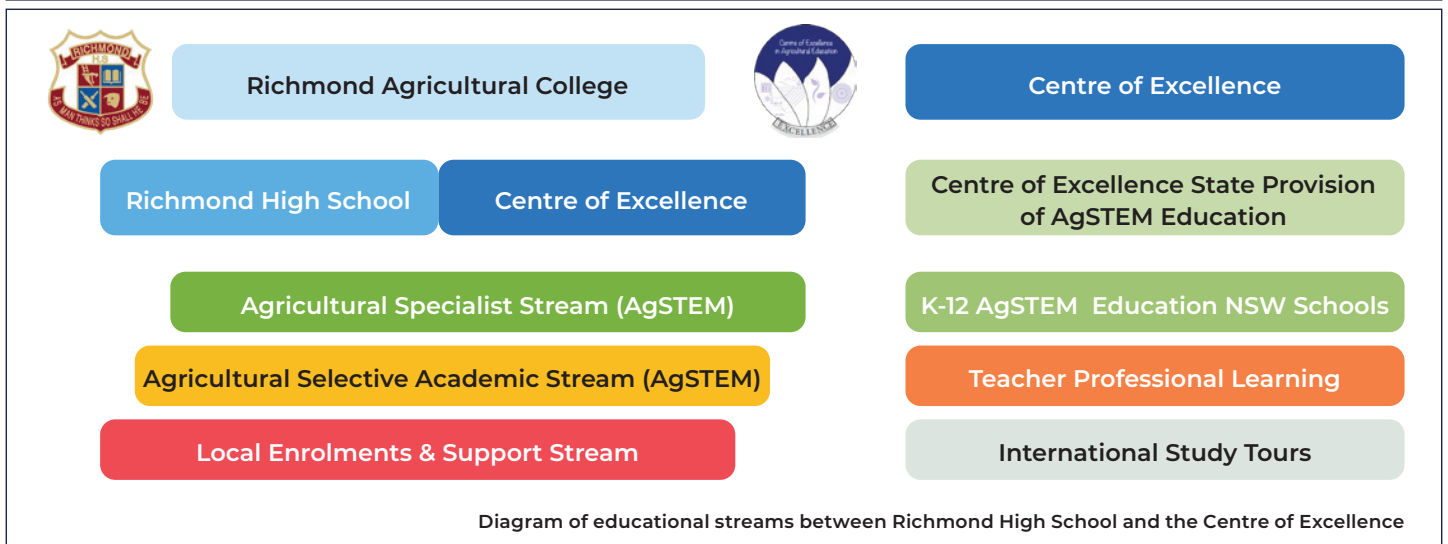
RICHMOND
H.S
AS A MAN THINKS SO SHALL HE BE

Richmond Agricultural College

Centre of Excellence in Agricultural Education
EXCELLENCE

Centre of Excellence

Richmond High School

Centre of Excellence

Centre of Excellence State Provision of AgSTEM Education

Agricultural Specialist Stream (AgSTEM)

K-12 AgSTEM Education NSW Schools

Agricultural Selective Academic Stream (AgSTEM)

Teacher Professional Learning

Local Enrolments & Support Stream

International Study Tours

Diagram of educational streams between Richmond High School and the Centre of Excellence